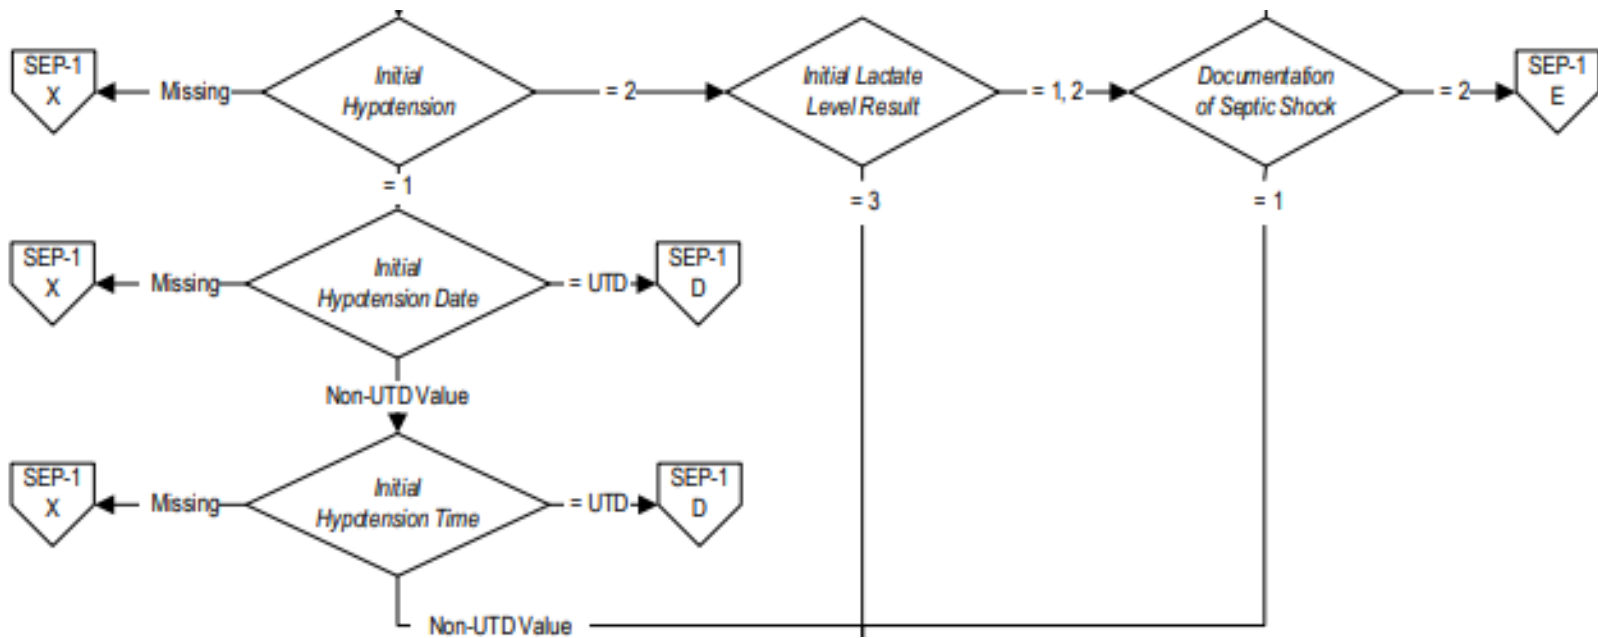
SEP-1
X

Missing

Initial Hypotension

= 2

Initial Lactate Level Result

= 1, 2

Documentation of Septic Shock

= 2

SEP-1
E

= 1

= 3

= 1

SEP-1
X

Missing

Initial Hypotension Date

= UTD

SEP-1
D

Non-UTD Value

SEP-1
X

Missing

Initial Hypotension Time

= UTD

SEP-1
D

Non-UTD Value